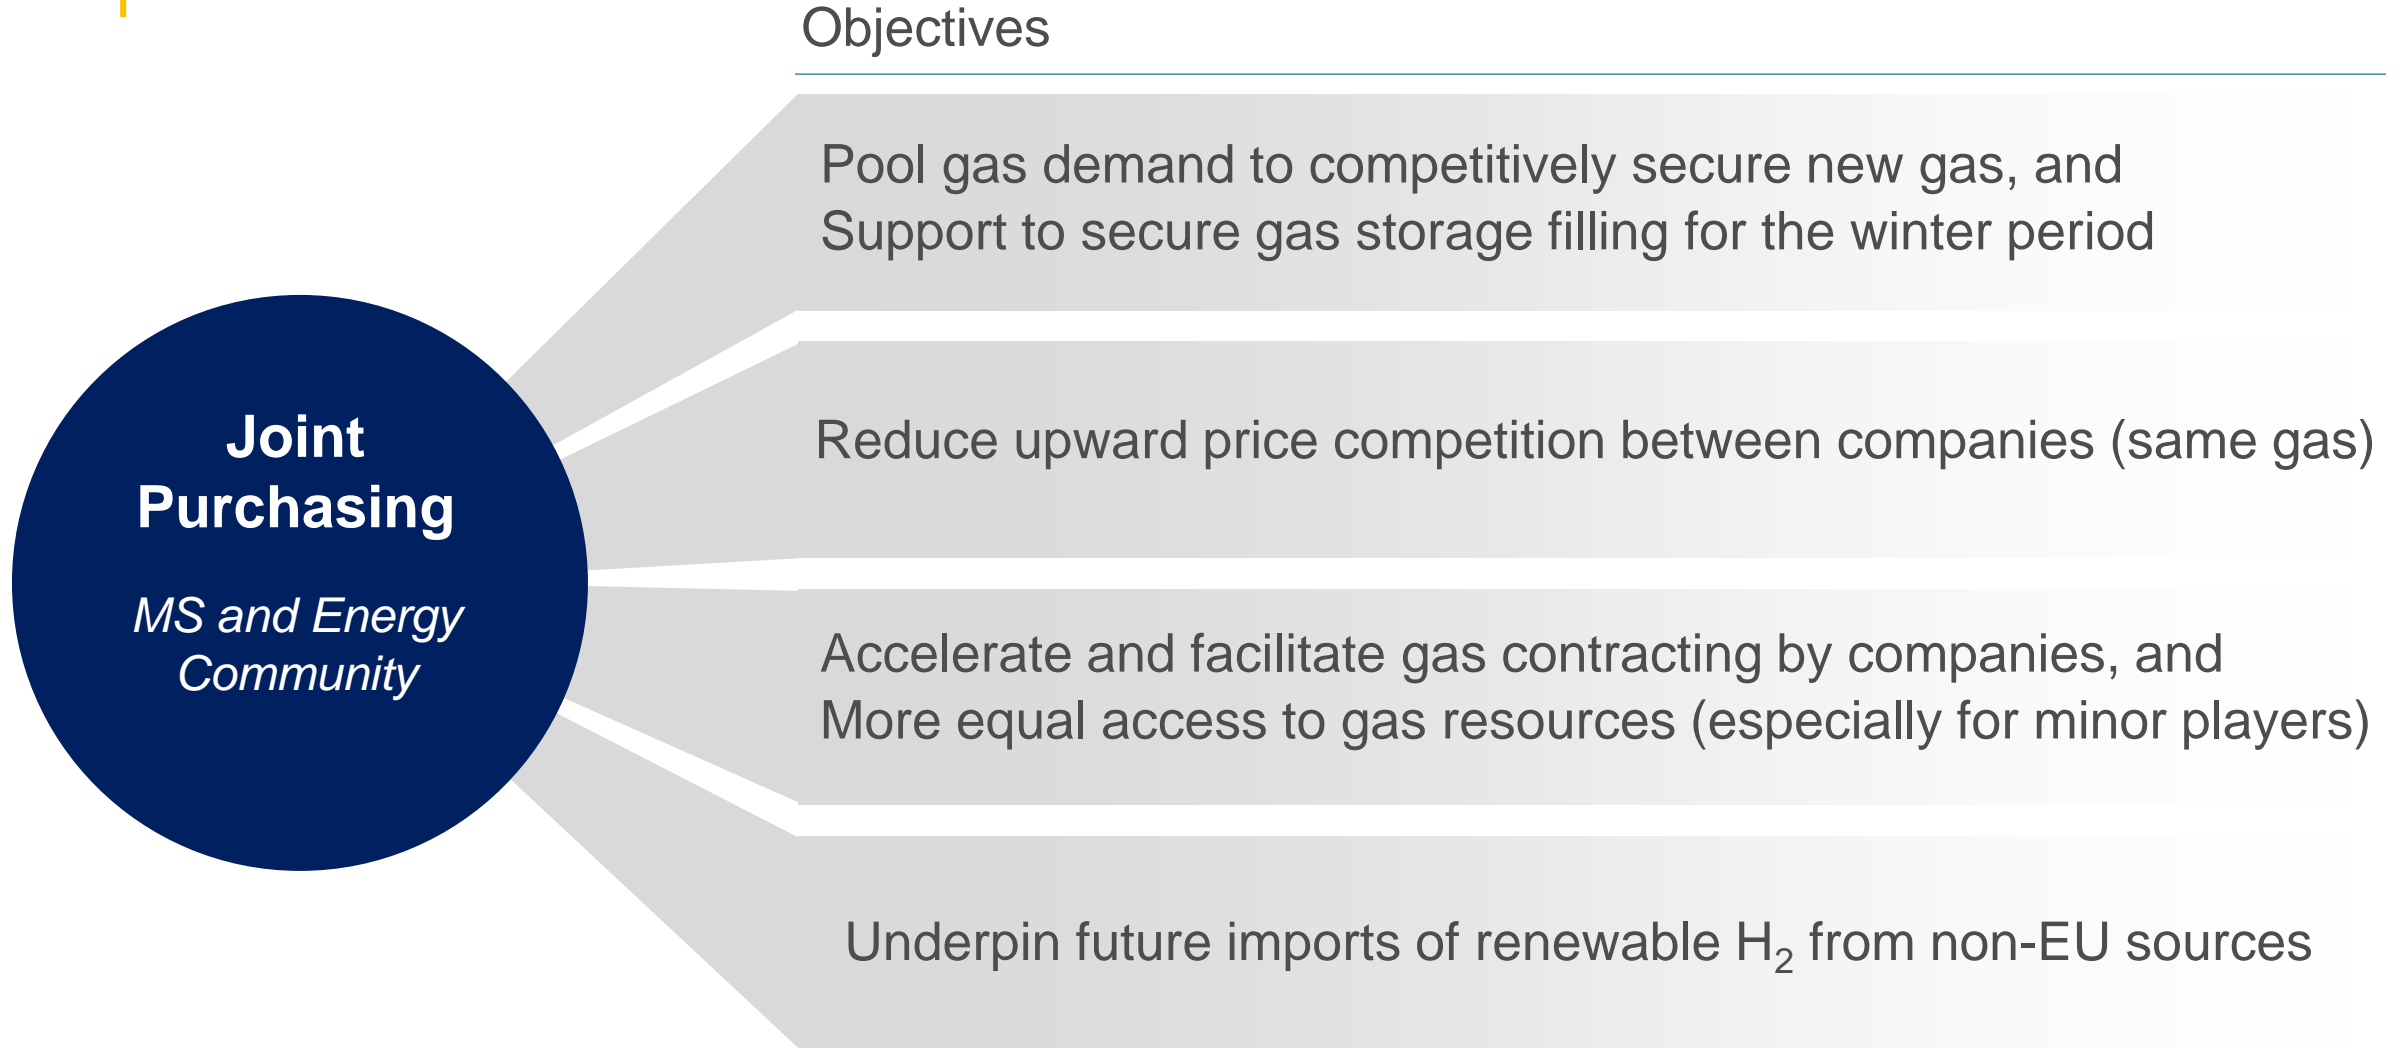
Objectives

Joint Purchasing

MS and Energy Community

Pool gas demand to competitively secure new gas, and
Support to secure gas storage filling for the winter period

Reduce upward price competition between companies (same gas)

Accelerate and facilitate gas contracting by companies, and
More equal access to gas resources (especially for minor players)

Underpin future imports of renewable $H_2$ from non-EU sources